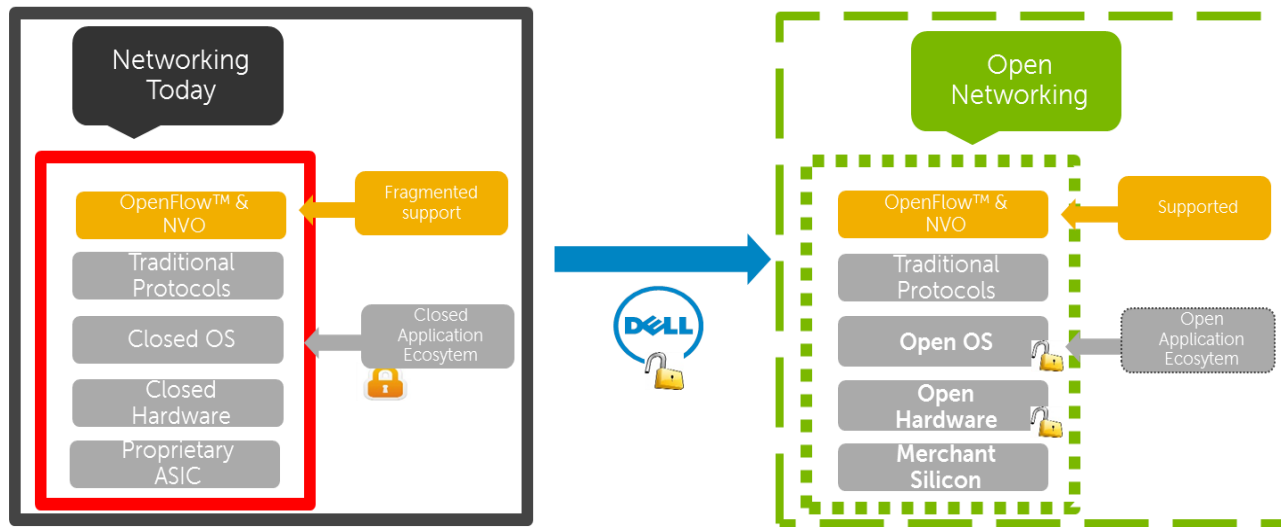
Networking Today

OpenFlow™ & NVO

Fragmented support

Traditional Protocols

Closed OS

Closed Application Ecosytem

Closed Hardware

Proprietary ASIC

DELL

Open Networking

OpenFlow™ & NVO

Supported

Traditional Protocols

Open OS

Open Application Ecosytem

Open Hardware

Merchant Silicon